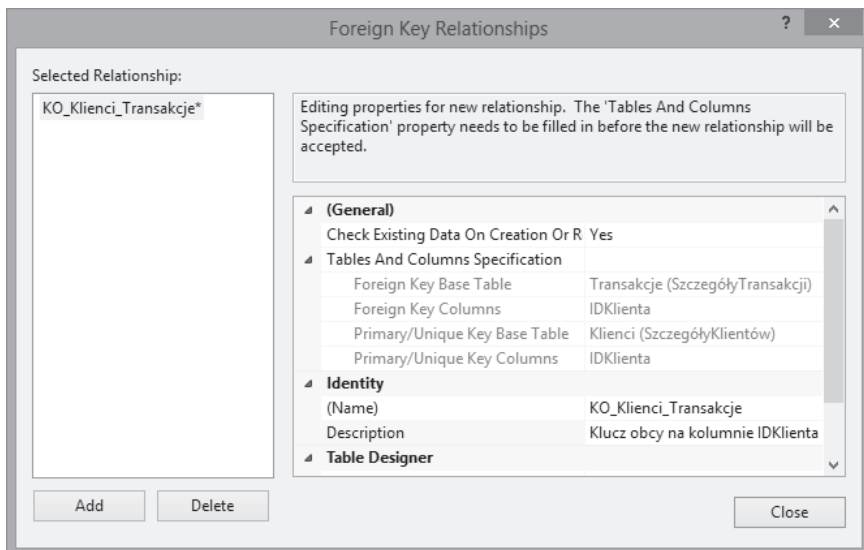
Foreign Key Relationships

?

×

Selected Relationship:

KO_Klienci_Transakcje*

Editing properties for new relationship. The 'Tables And Columns Specification' property needs to be filled in before the new relationship will be accepted.

| | |
|---|---|
| (General) | |
| Check Existing Data On Creation Or R | Yes |
| Tables And Columns Specification | |
| Foreign Key Base Table | Transakcje (SzczegółyTransakcji) |
| Foreign Key Columns | IDKlienta |
| Primary/Unique Key Base Table | Klienci (SzczegółyKlientów) |
| Primary/Unique Key Columns | IDKlienta |
| Identity | |
| (Name) | KO_Klienci_Transakcje |
| Description | Klucz obcy na kolumnie IDKlienta |
| Table Designer | |

Add

Delete

Close